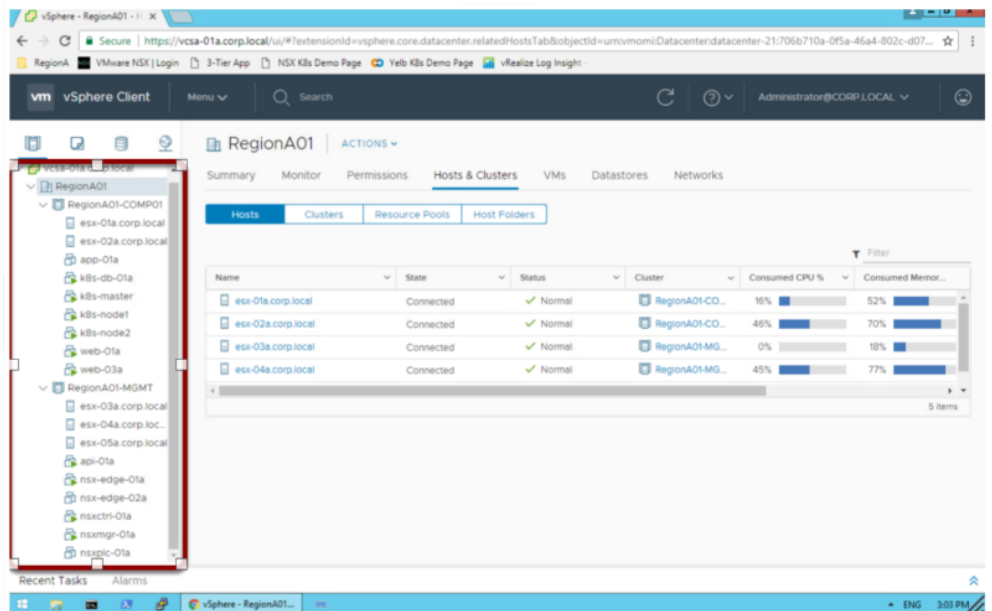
vSphere - RegionA01 - ×

Secure | https://vcsa-01a.corp.local/ui/#?extensionId=vsphere.core.datacenter.relatedHostsTab&objectId=urn:vmomi:Datacenter:datacenter-21:706b710a-0f5a-46a4-802c-d07...

RegionA | VMware NSX | Login | 3-Tier App | NSX K8s Demo Page | Yelb K8s Demo Page | vRealize Log Insight

vm vSphere Client | Menu | Search | Administrator@CORP.LOCAL

vcsa-01a.corp.local
RegionA01
RegionA01-COMP01
esx-01a.corp.local
esx-02a.corp.local
app-01a
k8s-db-01a
k8s-master
k8s-node1
k8s-node2
web-01a
web-03a
RegionA01-MGMT
esx-03a.corp.local
esx-04a.corp.loc...
esx-05a.corp.local
api-01a
nsx-edge-01a
nsx-edge-02a
nsxctrl-01a
nsxmgr-01a
nsxpic-01a

RegionA01 | ACTIONS

Summary | Monitor | Permissions | Hosts & Clusters | VMs | Datastores | Networks

Hosts | Clusters | Resource Pools | Host Folders

Filter

| Name | State | Status | Cluster | Consumed CPU % | Consumed Memor... |
|---|---|---|---|---|---|
| esx-01a.corp.local | Connected | Normal | RegionA01-CO... | 16% | 52% |
| esx-02a.corp.local | Connected | Normal | RegionA01-CO... | 46% | 70% |
| esx-03a.corp.local | Connected | Normal | RegionA01-MG... | 0% | 18% |
| esx-04a.corp.local | Connected | Normal | RegionA01-MG... | 45% | 77% |

5 items

Recent Tasks | Alarms

vSphere - RegionA01... | ENG | 3:03 PM